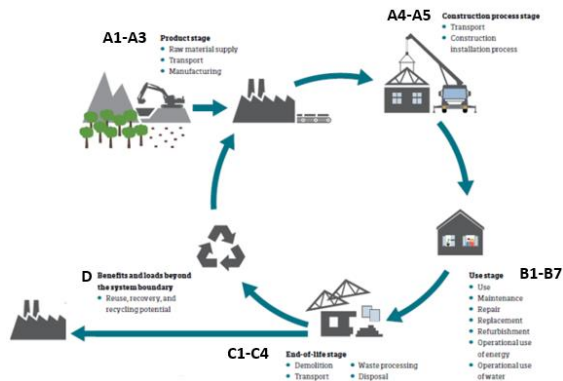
A1-A3
Product stage
• Raw material supply
• Transport
• Manufacturing

A4-A5
Construction process stage
• Transport
• Construction installation process

B1-B7
Use stage
• Use
• Maintenance
• Repair
• Replacement
• Refurbishment
• Operational use of energy
• Operational use of water

C1-C4
End-of-life stage
• Demolition
• Transport
• Waste processing
• Disposal

D
Benefits and loads beyond the system boundary
• Reuse, recovery, and recycling potential